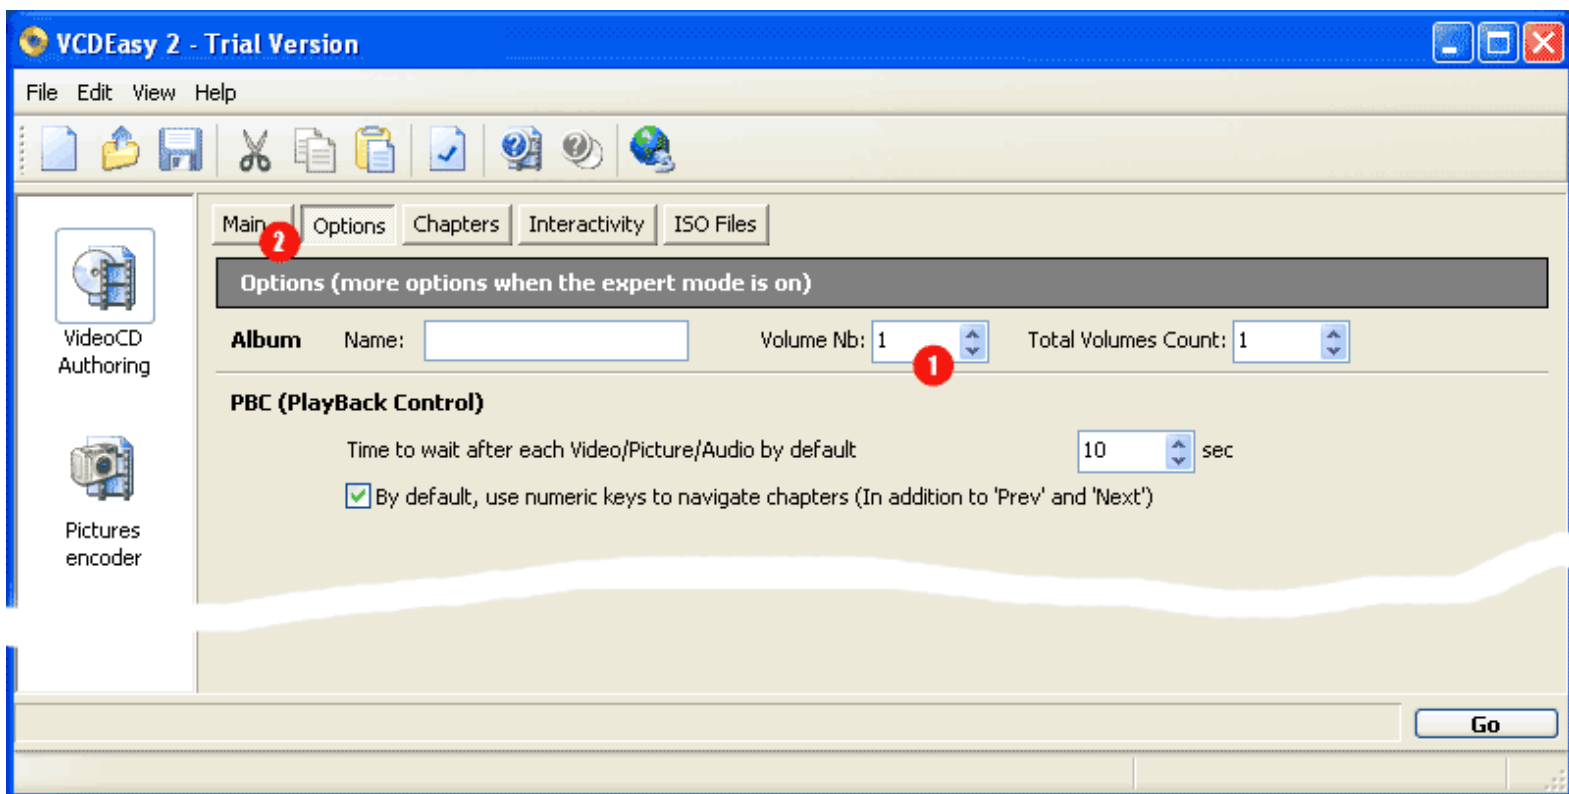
VCDEasy 2 - Trial Version

File Edit View Help

VideoCD Authoring

Pictures encoder

Main 2 Options Chapters Interactivity ISO Files

Options (more options when the expert mode is on)

Album Name: Volume Nb: 1 1 Total Volumes Count: 1

PBC (PlayBack Control)

Time to wait after each Video/Picture/Audio by default 10 sec

By default, use numeric keys to navigate chapters (In addition to 'Prev' and 'Next')

Go